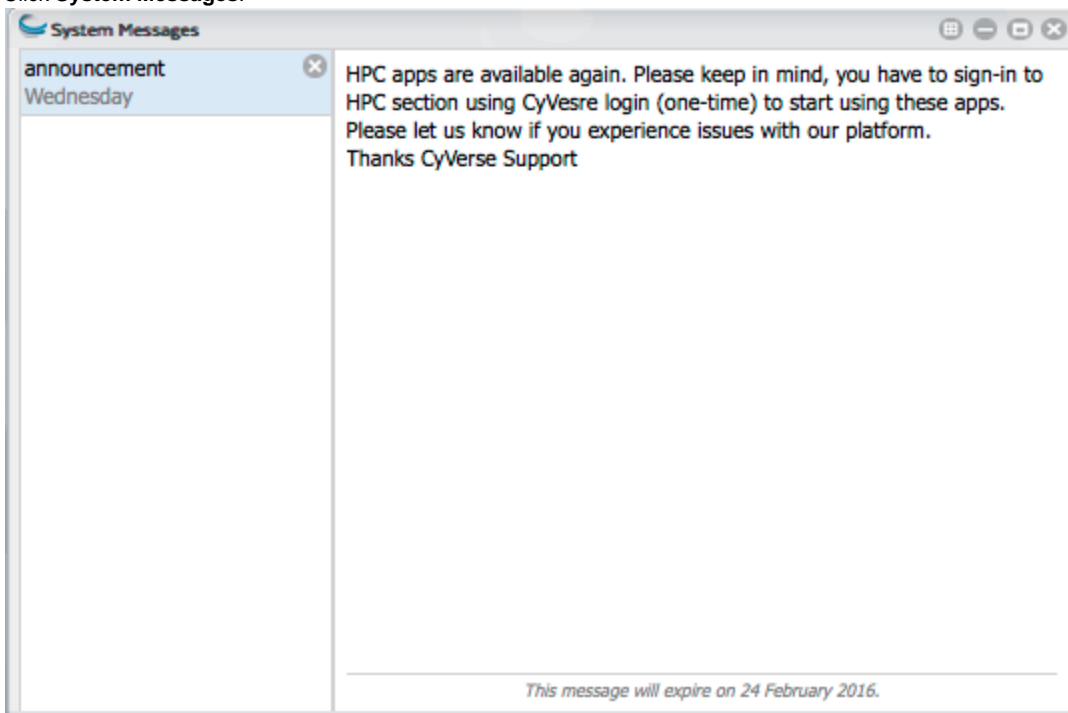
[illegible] System Messages.

System Messages

announcement
Wednesday

HPC apps are available again. Please keep in mind, you have to sign-in to HPC section using CyVesre login (one-time) to start using these apps. Please let us know if you experience issues with our platform.
Thanks CyVerse Support

This message will expire on 24 February 2016.